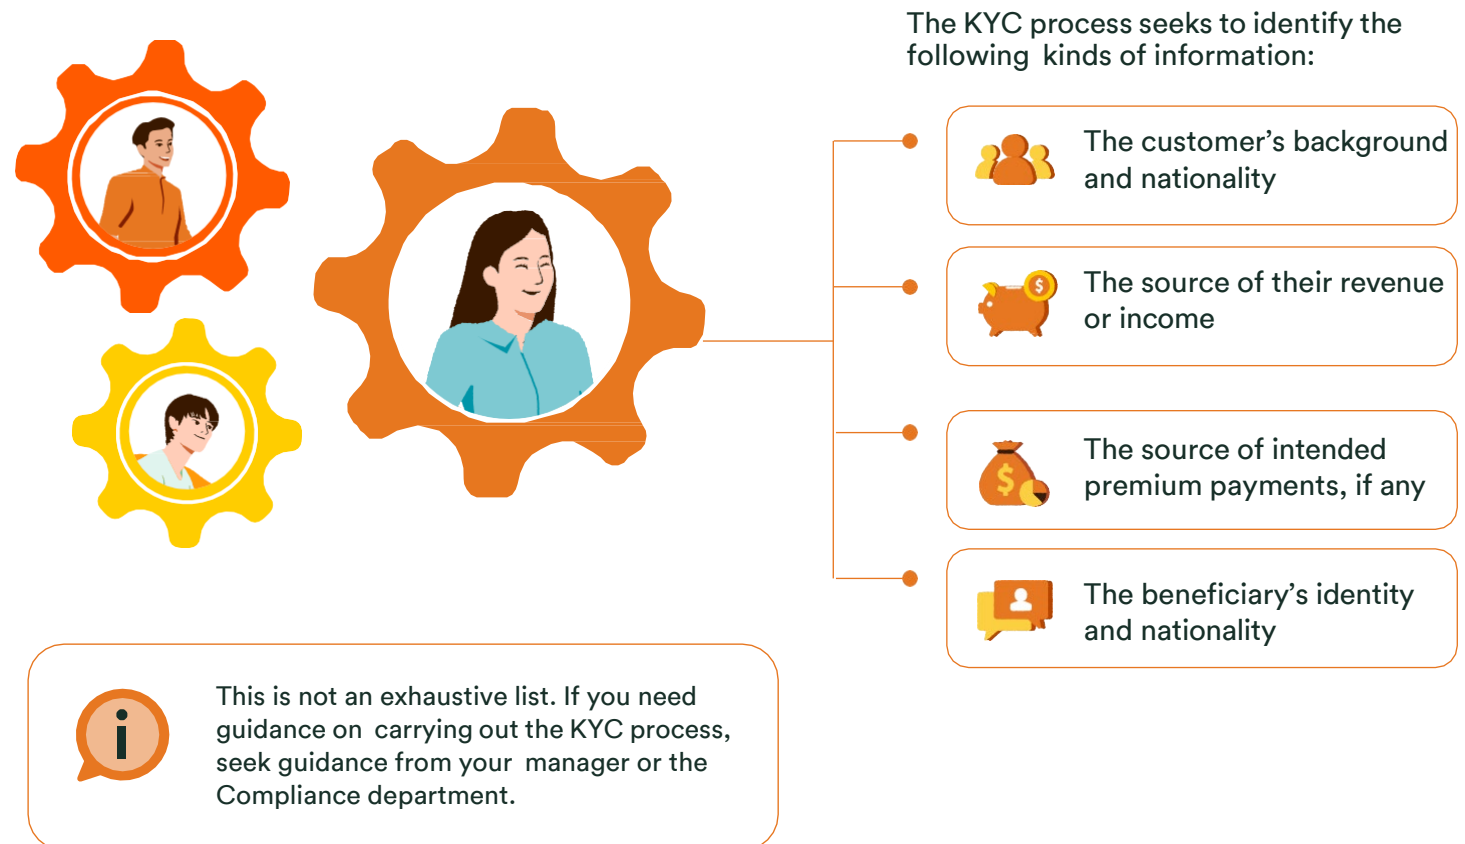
The KYC process seeks to identify the following kinds of information:

The customer’s background and nationality

The source of their revenue or income

The source of intended premium payments, if any

The beneficiary’s identity and nationality

This is not an exhaustive list. If you need guidance on carrying out the KYC process, seek guidance from your manager or the Compliance department.